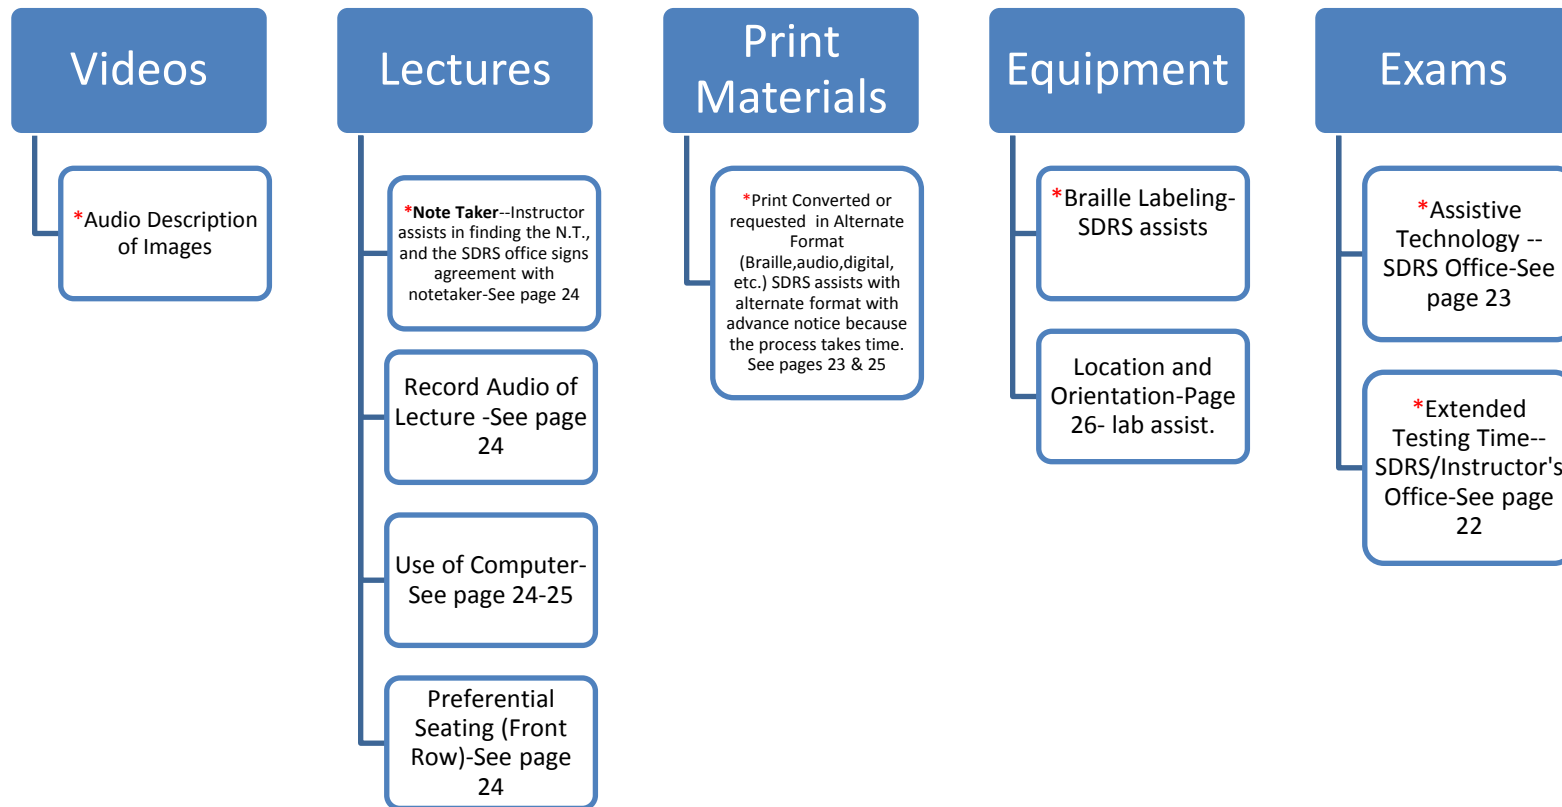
Videos

*Audio Description of Images

Lectures

*Note Taker--Instructor assists in finding the N.T., and the SDRS office signs agreement with notetaker-See page 24

Record Audio of Lecture -See page 24

Use of Computer-See page 24-25

Preferential Seating (Front Row)-See page 24

Print Materials

*Print Converted or requested in Alternate Format (Braille,audio,digital, etc.) SDRS assists with alternate format with advance notice because the process takes time. See pages 23 & 25

Equipment

*Braille Labeling-SDRS assists

Location and Orientation-Page 26- lab assist.

Exams

*Assistive Technology --SDRS Office-See page 23

*Extended Testing Time--SDRS/Instructor's Office-See page 22